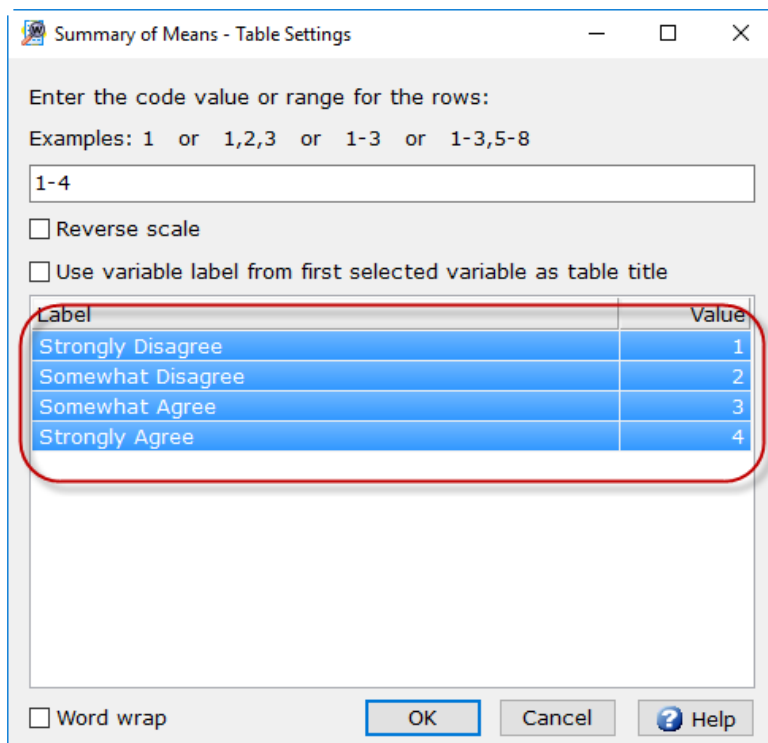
Summary of Means - Table Settings

Enter the code value or range for the rows:

Examples: 1 or 1,2,3 or 1-3 or 1-3,5-8

1-4

Reverse scale

Use variable label from first selected variable as table title

| Label | Value |
|---|---|
| Strongly Disagree | 1 |
| Somewhat Disagree | 2 |
| Somewhat Agree | 3 |
| Strongly Agree | 4 |

Word wrap

OK

Cancel

Help